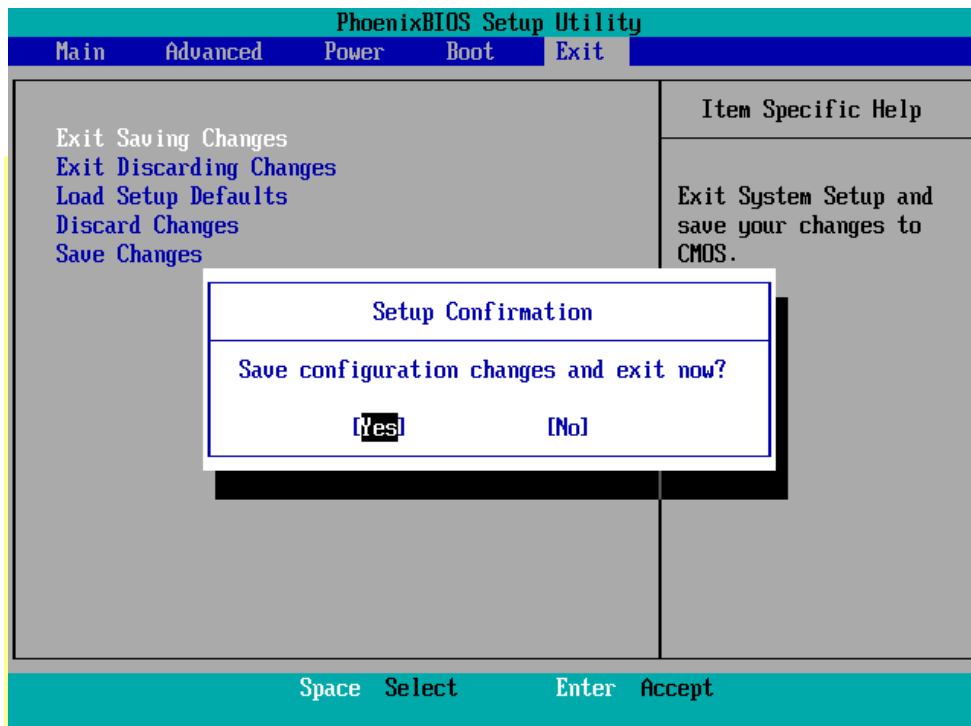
PhoenixBIOS Setup Utility

Main Advanced Power Boot Exit

Exit Saving Changes
Exit Discarding Changes
Load Setup Defaults
Discard Changes
Save Changes

Item Specific Help

Exit System Setup and save your changes to CMOS.

Setup Confirmation

Save configuration changes and exit now?

[Yes] [No]

Space Select Enter Accept